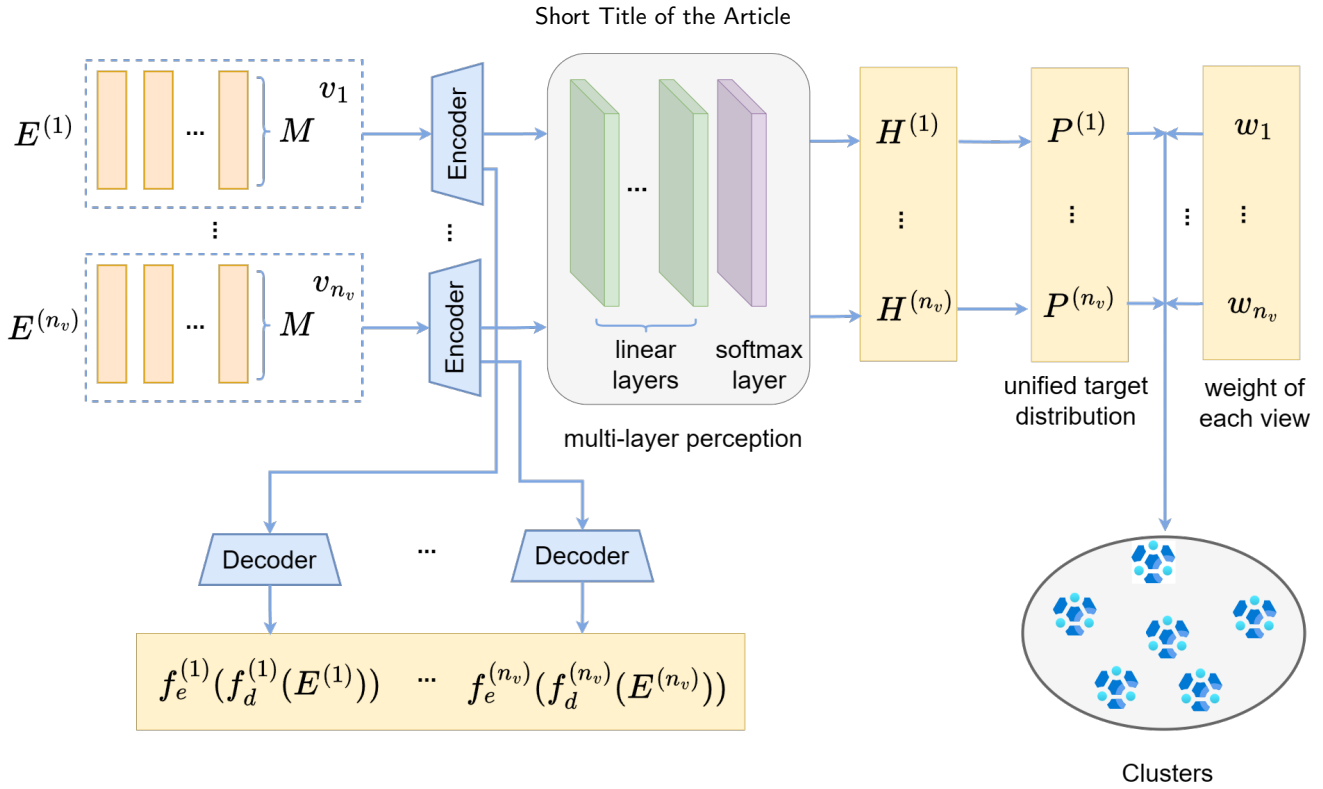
Short Title of the Article

$E^{(1)}$ ... $M$ $v_1$

Encoder

⋮

$E^{(n_v)}$ ... $M$ $v_{n_v}$

Encoder

...

linear layers

softmax layer

multi-layer perception

$H^{(1)}$

⋮

$H^{(n_v)}$

$P^{(1)}$

⋮

$P^{(n_v)}$

unified target distribution

⋮

$w_1$

⋮

$w_{n_v}$

weight of each view

Decoder

...

Decoder

$f_e^{(1)}(f_d^{(1)}(E^{(1)}))$ ... $f_e^{(n_v)}(f_d^{(n_v)}(E^{(n_v)}))$

Clusters